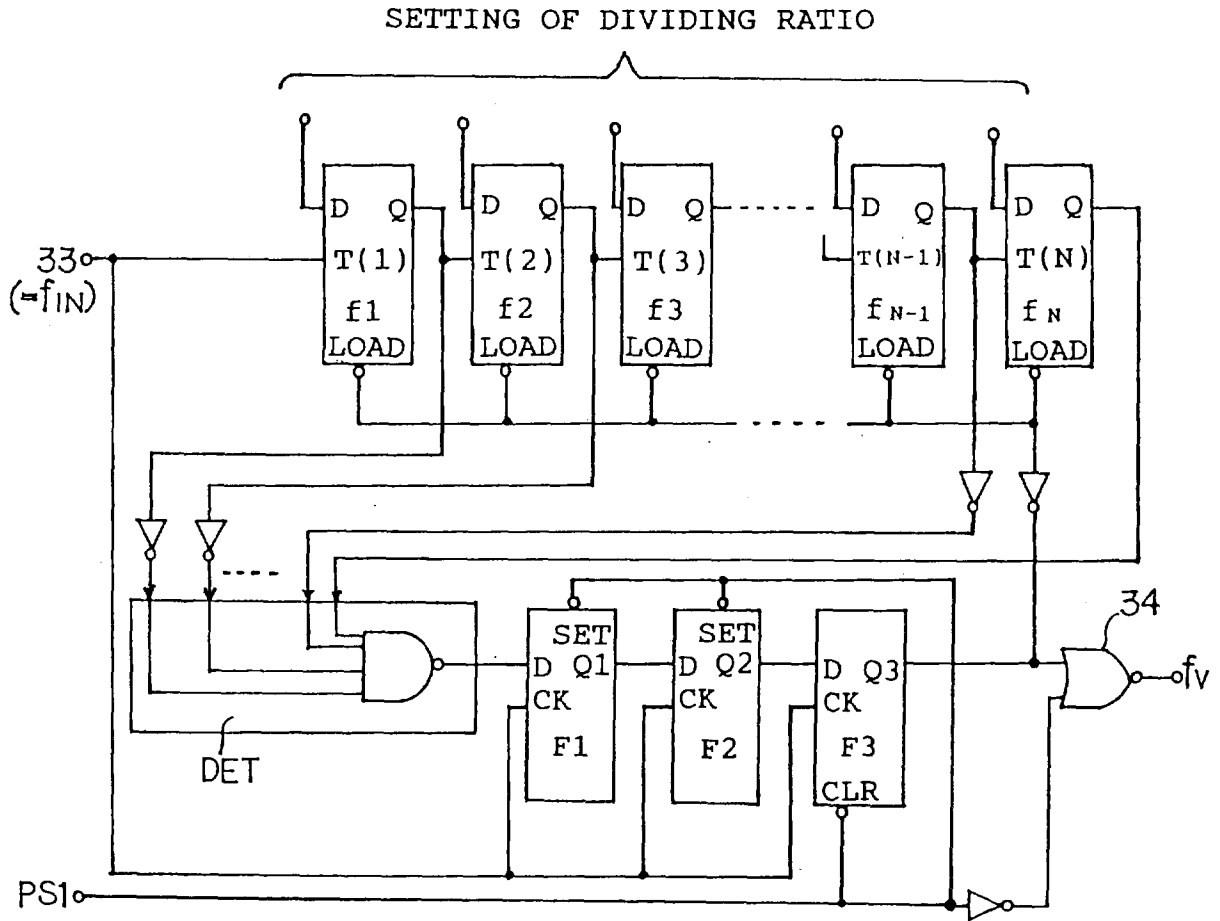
SETTING OF DIVIDING RATIO

D Q
T(1)
f1
LOAD

D Q
T(2)
f2
LOAD

D Q
T(3)
f3
LOAD

D Q
T(N-1)
$f_{N-1}$
LOAD

D Q
T(N)
$f_N$
LOAD

33
(=$f_{IN}$)

SET
D Q1
CK
F1

SET
D Q2
CK
F2

D Q3
CK
F3
CLR

DET

34

$f_V$

PS1